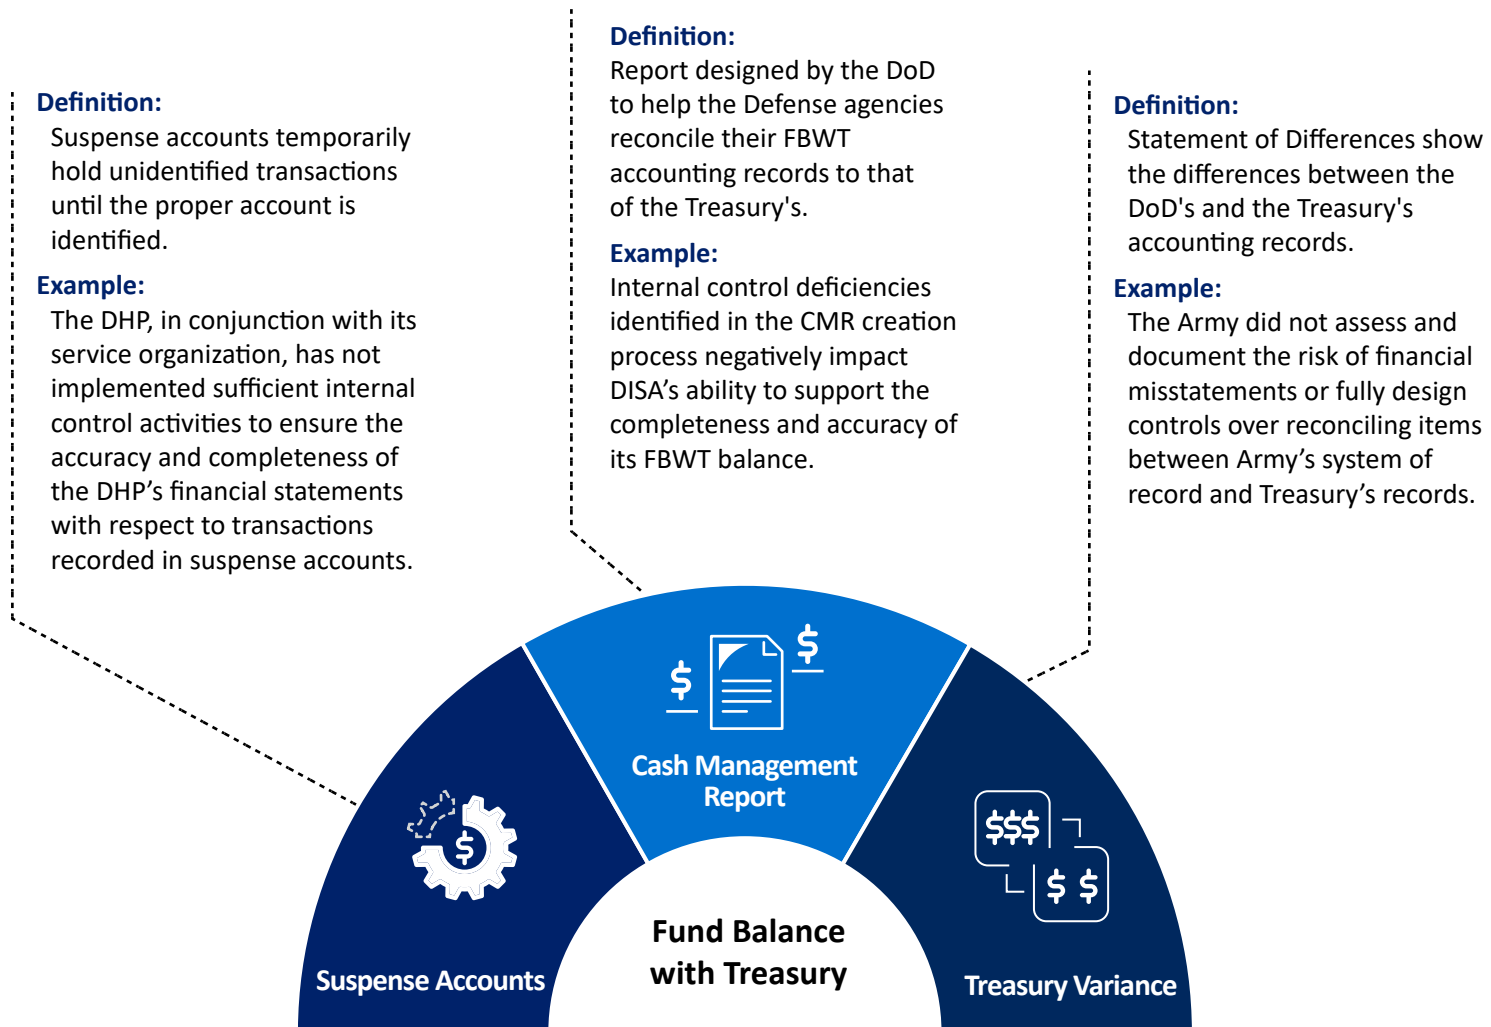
Definition:
Suspense accounts temporarily hold unidentified transactions until the proper account is identified.

Example:
The DHP, in conjunction with its service organization, has not implemented sufficient internal control activities to ensure the accuracy and completeness of the DHP’s financial statements with respect to transactions recorded in suspense accounts.

Definition:
Report designed by the DoD to help the Defense agencies reconcile their FBWT accounting records to that of the Treasury's.

Example:
Internal control deficiencies identified in the CMR creation process negatively impact DISA’s ability to support the completeness and accuracy of its FBWT balance.

Definition:
Statement of Differences show the differences between the DoD's and the Treasury's accounting records.

Example:
The Army did not assess and document the risk of financial misstatements or fully design controls over reconciling items between Army’s system of record and Treasury’s records.

$ $

Cash Management Report

$

$$$

$ $

Suspense Accounts

Fund Balance with Treasury

Treasury Variance